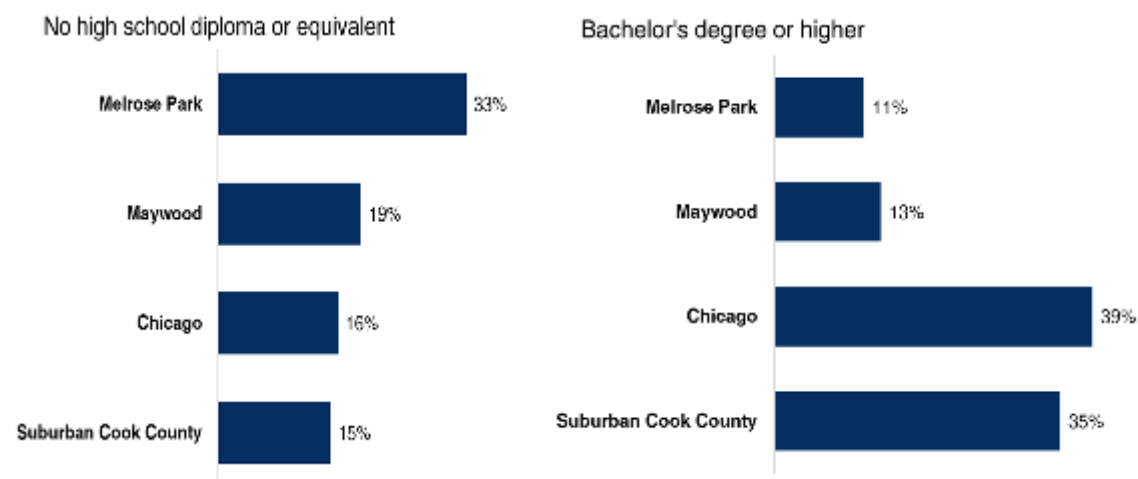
No high school diploma or equivalent

Melrose Park 33%

Maywood 19%

Chicago 16%

Suburban Cook County 15%

Bachelor's degree or higher

Melrose Park 11%

Maywood 13%

Chicago 39%

Suburban Cook County 35%